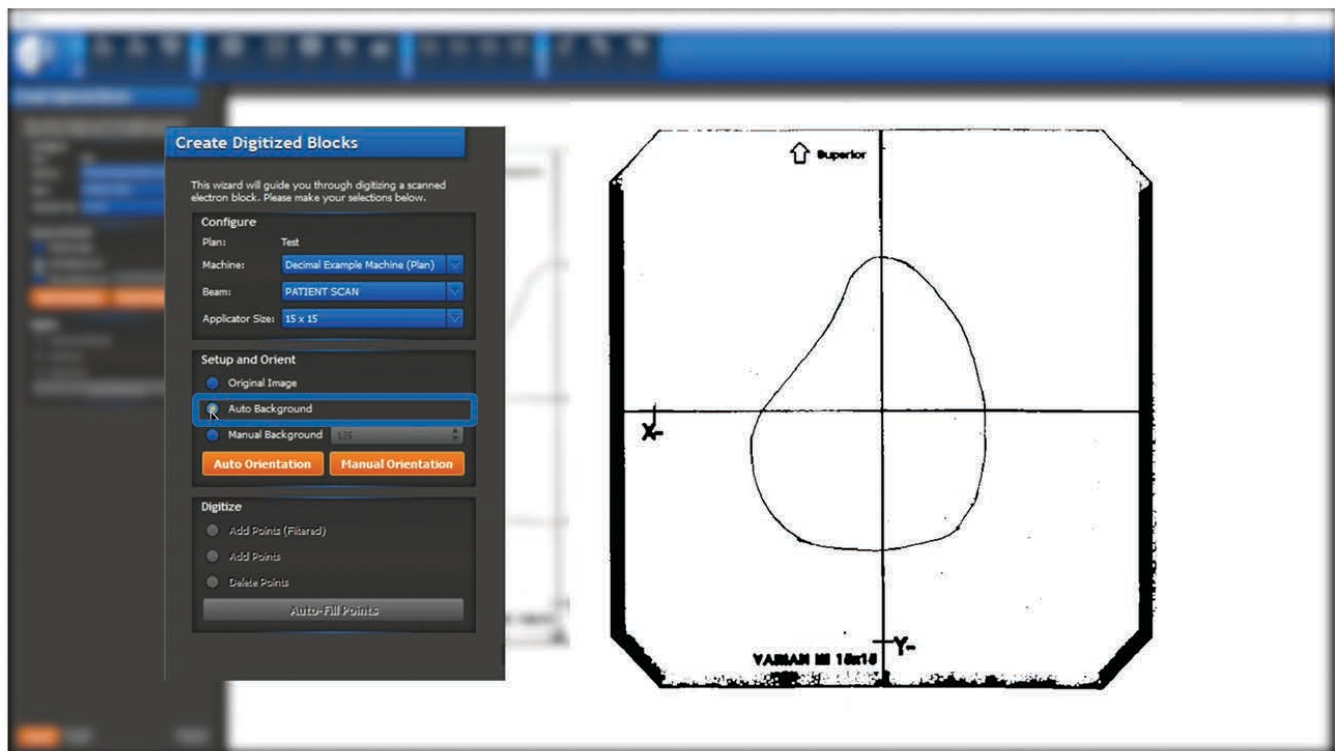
Create Digitized Blocks

This wizard will guide you through digitizing a scanned electron block. Please make your selections below.

Configure

Plan: Test

Machine: Decimal Example Machine (Plan)

Beam: PATIENT SCAN

Applicator Size: 15 x 15

Setup and Orient

Original Image

Auto Background

Manual Background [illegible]

Auto Orientation

Manual Orientation

Digitize

Add Points (Filtered)

Add Points

Delete Points

Auto-Fill Points

Superior

X-

Y-

VARIAN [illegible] 15x15